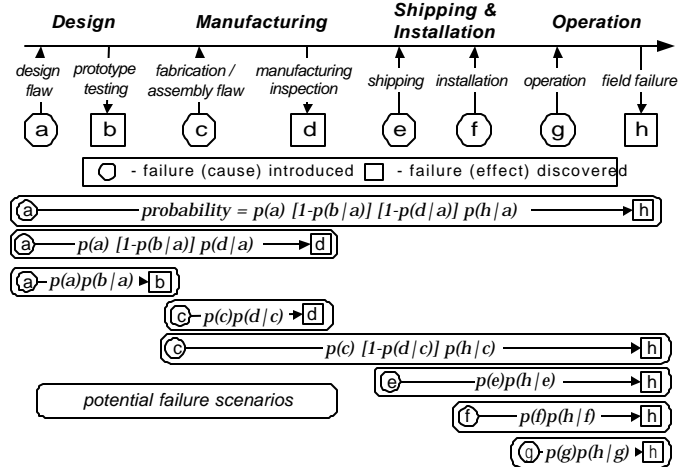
Design Manufacturing Shipping & Installation Operation

design flaw
prototype testing
fabrication / assembly flaw
manufacturing inspection
shipping
installation
operation
field failure

a b c d e f g h

- failure (cause) introduced - failure (effect) discovered

a probability = $p(a)\ [1-p(b|a)]\ [1-p(d|a)]\ p(h|a)$ h

a $p(a)\ [1-p(b|a)]\ p(d|a)$ d

a $p(a)p(b|a)$ b

c $p(c)p(d|c)$ d

c $p(c)\ [1-p(d|c)]\ p(h|c)$ h

potential failure scenarios

e $p(e)p(h|e)$ h

f $p(f)p(h|f)$ h

g $p(g)p(h|g)$ h